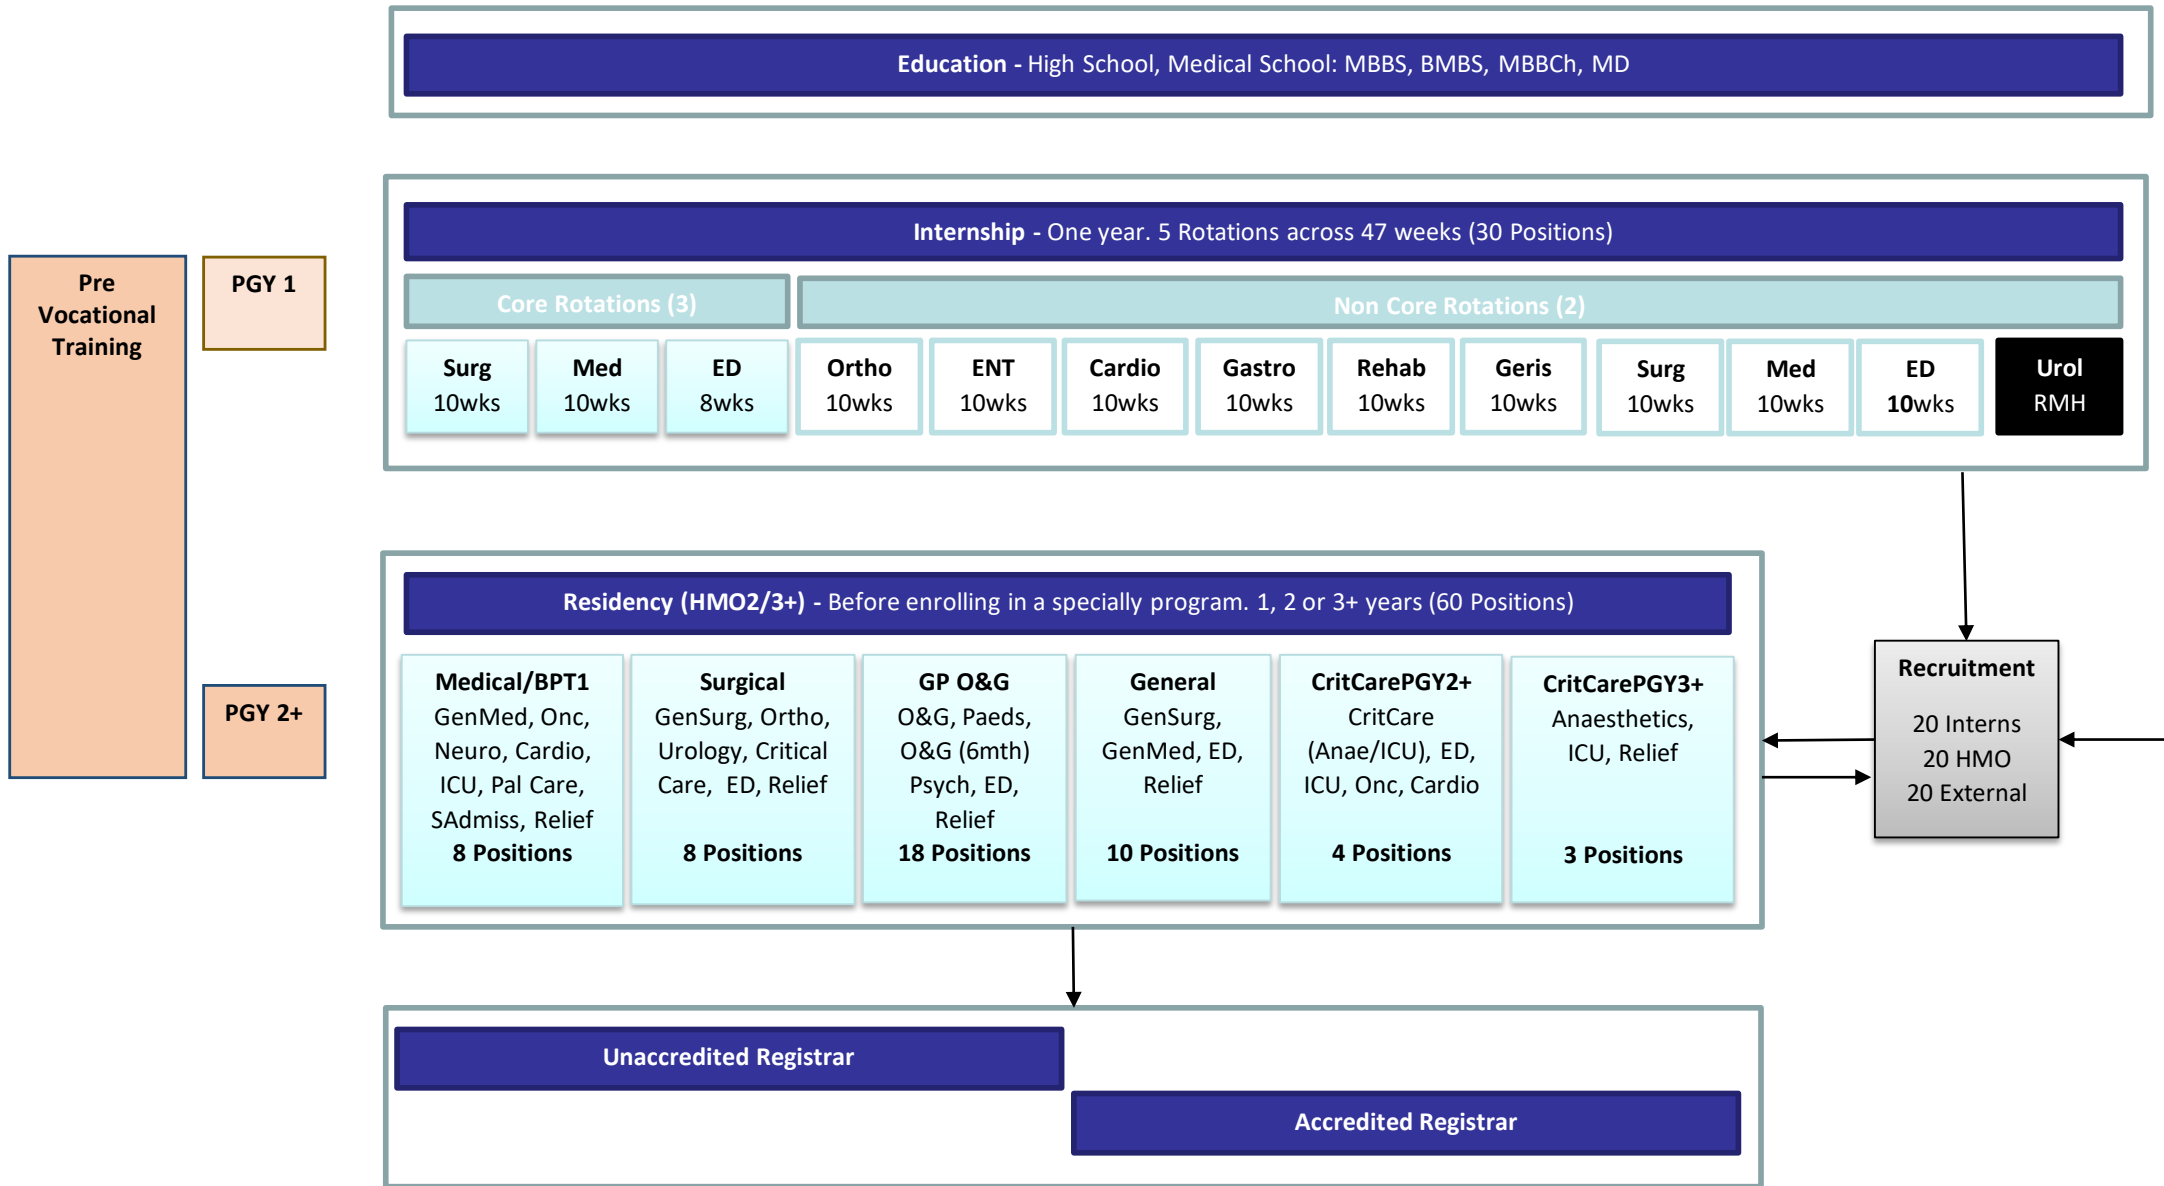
Education - High School, Medical School: MBBS, BMBS, MBBCh, MD

Pre Vocational Training

PGY 1

Internship - One year. 5 Rotations across 47 weeks (30 Positions)

Core Rotations (3)

Non Core Rotations (2)

Surg 10wks

Med 10wks

ED 8wks

Ortho 10wks

ENT 10wks

Cardio 10wks

Gastro 10wks

Rehab 10wks

Geris 10wks

Surg 10wks

Med 10wks

ED 10wks

Urol RMH

PGY 2+

Residency (HMO2/3+) - Before enrolling in a specially program. 1, 2 or 3+ years (60 Positions)

Medical/BPT1
GenMed, Onc, Neuro, Cardio, ICU, Pal Care, SAdmiss, Relief
8 Positions

Surgical
GenSurg, Ortho, Urology, Critical Care, ED, Relief
8 Positions

GP O&G
O&G, Paeds, O&G (6mth) Psych, ED, Relief
18 Positions

General
GenSurg, GenMed, ED, Relief
10 Positions

CritCarePGY2+
CritCare (Anae/ICU), ED, ICU, Onc, Cardio
4 Positions

CritCarePGY3+
Anaesthetics, ICU, Relief
3 Positions

Recruitment
20 Interns
20 HMO
20 External

Unaccredited Registrar

Accredited Registrar